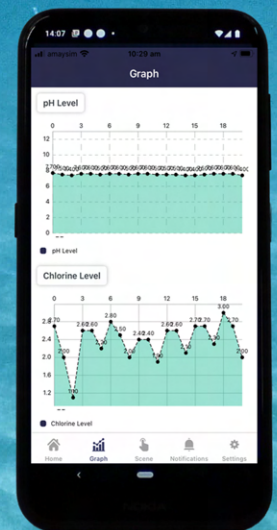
14:07
amaysim
10:29 am
Graph

pH Level
0 3 6 9 12 15 18
12
10
8
6
4
2
0
pH Level

Chlorine Level
0 3 6 9 12 15 18
2.8
2.6
2.4
2.2
2.0
1.8
1.6
1.4
1.2
2.70
2.60
2.60
2.80
2.50
2.40
2.40
2.70
2.70
2.70
3.00
2.70
2.00
2.00
1.10
Chlorine Level

Home
Graph
Scene
Notifications
Settings